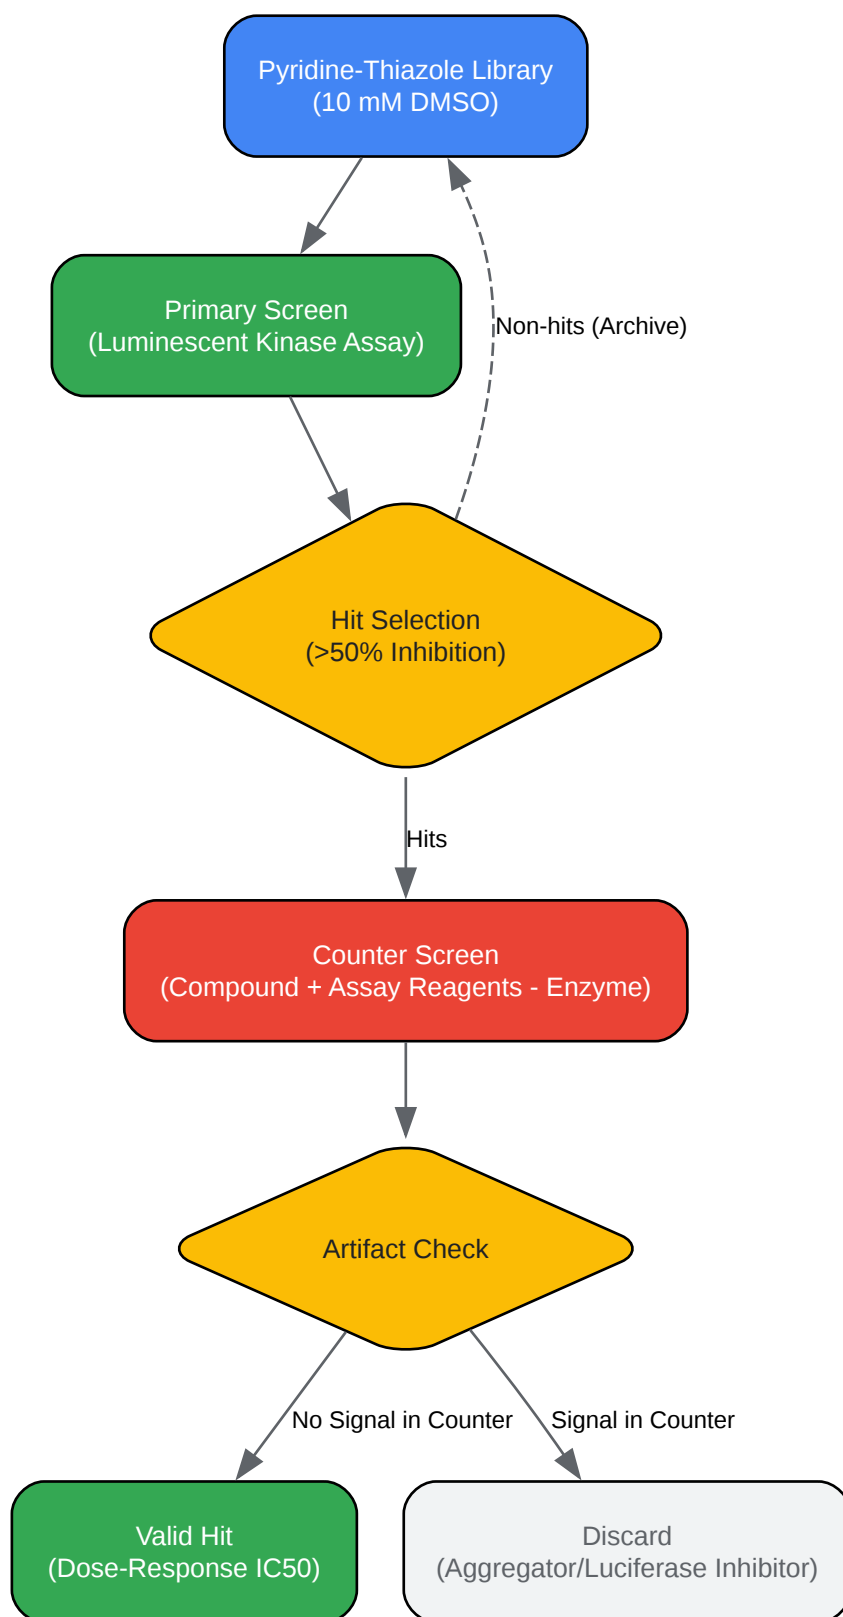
Pyridine-Thiazole Library
(10 mM DMSO)

Primary Screen
(Luminescent Kinase Assay)

Non-hits (Archive)

Hit Selection
(>50% Inhibition)

Hits

Counter Screen
(Compound + Assay Reagents - Enzyme)

Artifact Check

No Signal in Counter

Signal in Counter

Valid Hit
(Dose-Response IC50)

Discard
(Aggregator/Luciferase Inhibitor)